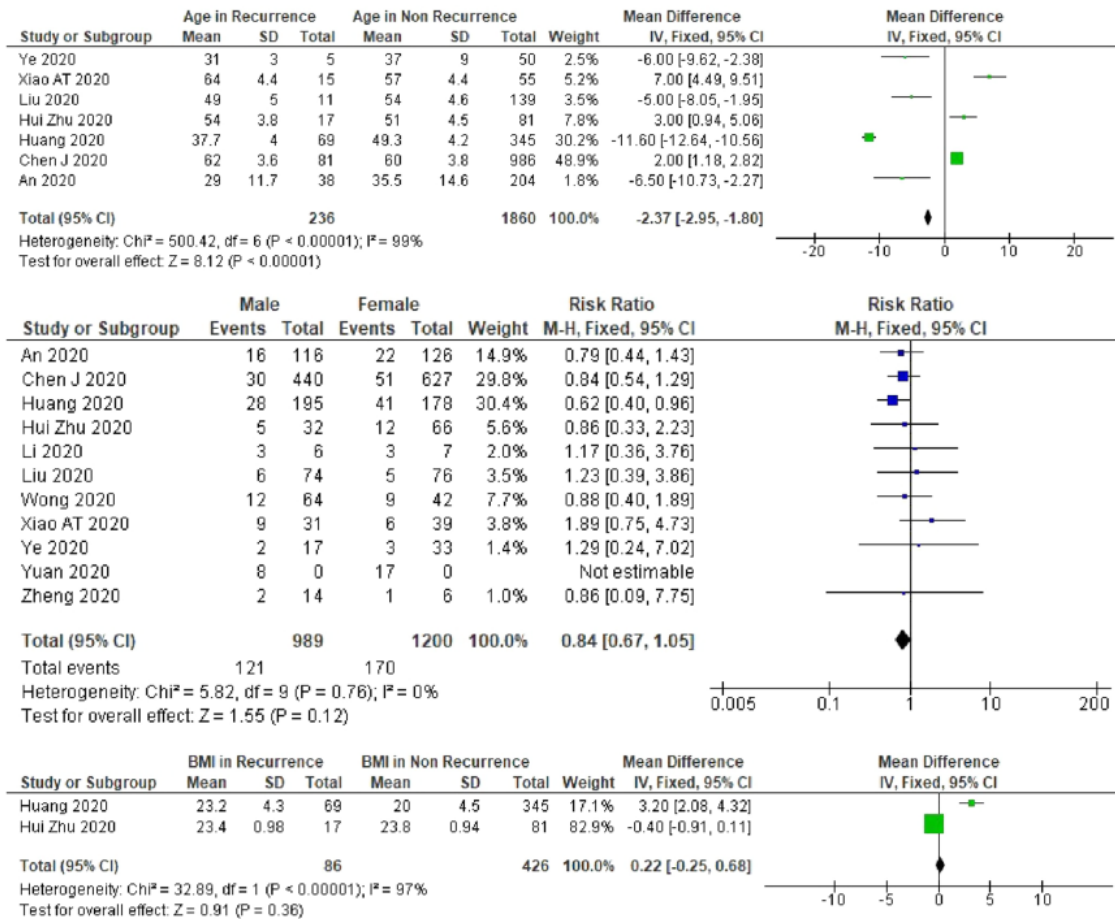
| Study or Subgroup | Age in Recurrence Mean | SD | Total | Age in Non Recurrence Mean | SD | Total | Weight | Mean Difference IV, Fixed, 95% CI |
|---|---|---|---|---|---|---|---|---|
| Ye 2020 | 31 | 3 | 5 | 37 | 9 | 50 | 2.5% | -6.00 [-9.62, -2.38] |
| Xiao AT 2020 | 64 | 4.4 | 15 | 57 | 4.4 | 55 | 5.2% | 7.00 [4.49, 9.51] |
| Liu 2020 | 49 | 5 | 11 | 54 | 4.6 | 139 | 3.5% | -5.00 [-8.05, -1.95] |
| Hui Zhu 2020 | 54 | 3.8 | 17 | 51 | 4.5 | 81 | 7.8% | 3.00 [0.94, 5.06] |
| Huang 2020 | 37.7 | 4 | 69 | 49.3 | 4.2 | 345 | 30.2% | -11.60 [-12.64, -10.56] |
| Chen J 2020 | 62 | 3.6 | 81 | 60 | 3.8 | 986 | 48.9% | 2.00 [1.18, 2.82] |
| An 2020 | 29 | 11.7 | 38 | 35.5 | 14.6 | 204 | 1.8% | -6.50 [-10.73, -2.27] |
| Total (95% CI) | | | 236 | | | 1860 | 100.0% | -2.37 [-2.95, -1.80] |

Heterogeneity: Chi² = 500.42, df = 6 (P < 0.00001); I² = 99%
Test for overall effect: Z = 8.12 (P < 0.00001)

Mean Difference
IV, Fixed, 95% CI
-20 -10 0 10 20

| Study or Subgroup | Male Events | Total | Female Events | Total | Weight | Risk Ratio M-H, Fixed, 95% CI |
|---|---|---|---|---|---|---|
| An 2020 | 16 | 116 | 22 | 126 | 14.9% | 0.79 [0.44, 1.43] |
| Chen J 2020 | 30 | 440 | 51 | 627 | 29.8% | 0.84 [0.54, 1.29] |
| Huang 2020 | 28 | 195 | 41 | 178 | 30.4% | 0.62 [0.40, 0.96] |
| Hui Zhu 2020 | 5 | 32 | 12 | 66 | 5.6% | 0.86 [0.33, 2.23] |
| Li 2020 | 3 | 6 | 3 | 7 | 2.0% | 1.17 [0.36, 3.76] |
| Liu 2020 | 6 | 74 | 5 | 76 | 3.5% | 1.23 [0.39, 3.86] |
| Wong 2020 | 12 | 64 | 9 | 42 | 7.7% | 0.88 [0.40, 1.89] |
| Xiao AT 2020 | 9 | 31 | 6 | 39 | 3.8% | 1.89 [0.75, 4.73] |
| Ye 2020 | 2 | 17 | 3 | 33 | 1.4% | 1.29 [0.24, 7.02] |
| Yuan 2020 | 8 | 0 | 17 | 0 | | Not estimable |
| Zheng 2020 | 2 | 14 | 1 | 6 | 1.0% | 0.86 [0.09, 7.75] |
| Total (95% CI) | | 989 | | 1200 | 100.0% | 0.84 [0.67, 1.05] |
| Total events | 121 | | 170 | | | |

Heterogeneity: Chi² = 5.82, df = 9 (P = 0.76); I² = 0%
Test for overall effect: Z = 1.55 (P = 0.12)

Risk Ratio
M-H, Fixed, 95% CI
0.005 0.1 1 10 200

| Study or Subgroup | BMI in Recurrence Mean | SD | Total | BMI in Non Recurrence Mean | SD | Total | Weight | Mean Difference IV, Fixed, 95% CI |
|---|---|---|---|---|---|---|---|---|
| Huang 2020 | 23.2 | 4.3 | 69 | 20 | 4.5 | 345 | 17.1% | 3.20 [2.08, 4.32] |
| Hui Zhu 2020 | 23.4 | 0.98 | 17 | 23.8 | 0.94 | 81 | 82.9% | -0.40 [-0.91, 0.11] |
| Total (95% CI) | | | 86 | | | 426 | 100.0% | 0.22 [-0.25, 0.68] |

Heterogeneity: Chi² = 32.89, df = 1 (P < 0.00001); I² = 97%
Test for overall effect: Z = 0.91 (P = 0.36)

Mean Difference
IV, Fixed, 95% CI
-10 -5 0 5 10